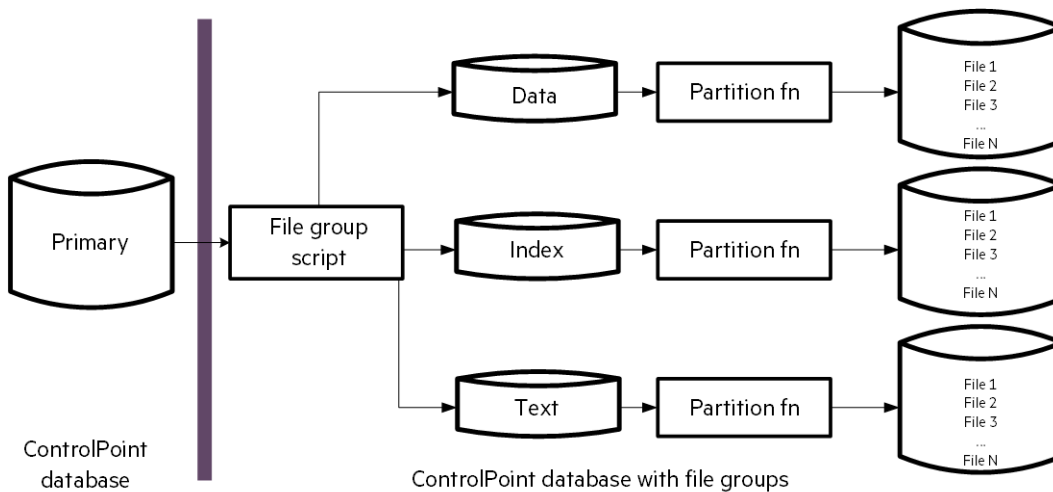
Primary

ControlPoint database

File group script

Data

Partition fn

File 1
File 2
File 3
...
File N

Index

Partition fn

File 1
File 2
File 3
...
File N

Text

Partition fn

File 1
File 2
File 3
...
File N

ControlPoint database with file groups